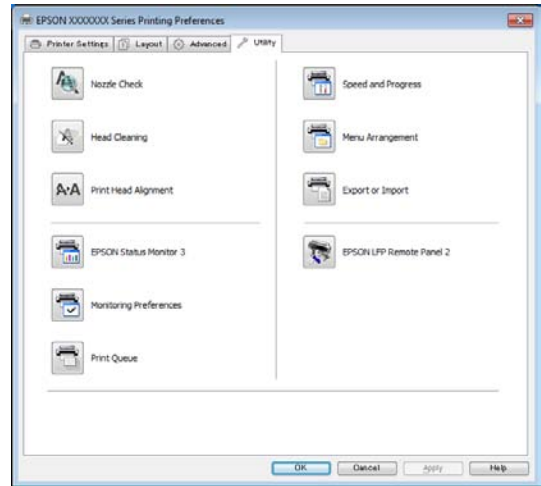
EPSON XXXXXXX Series Printing Preferences

Printer Settings | Layout | Advanced | Utility

Nozzle Check

Head Cleaning

Print Head Alignment

EPSON Status Monitor 3

Monitoring Preferences

Print Queue

Speed and Progress

Menu Arrangement

Export or Import

EPSON LFP Remote Panel 2

OK | Cancel | Apply | Help